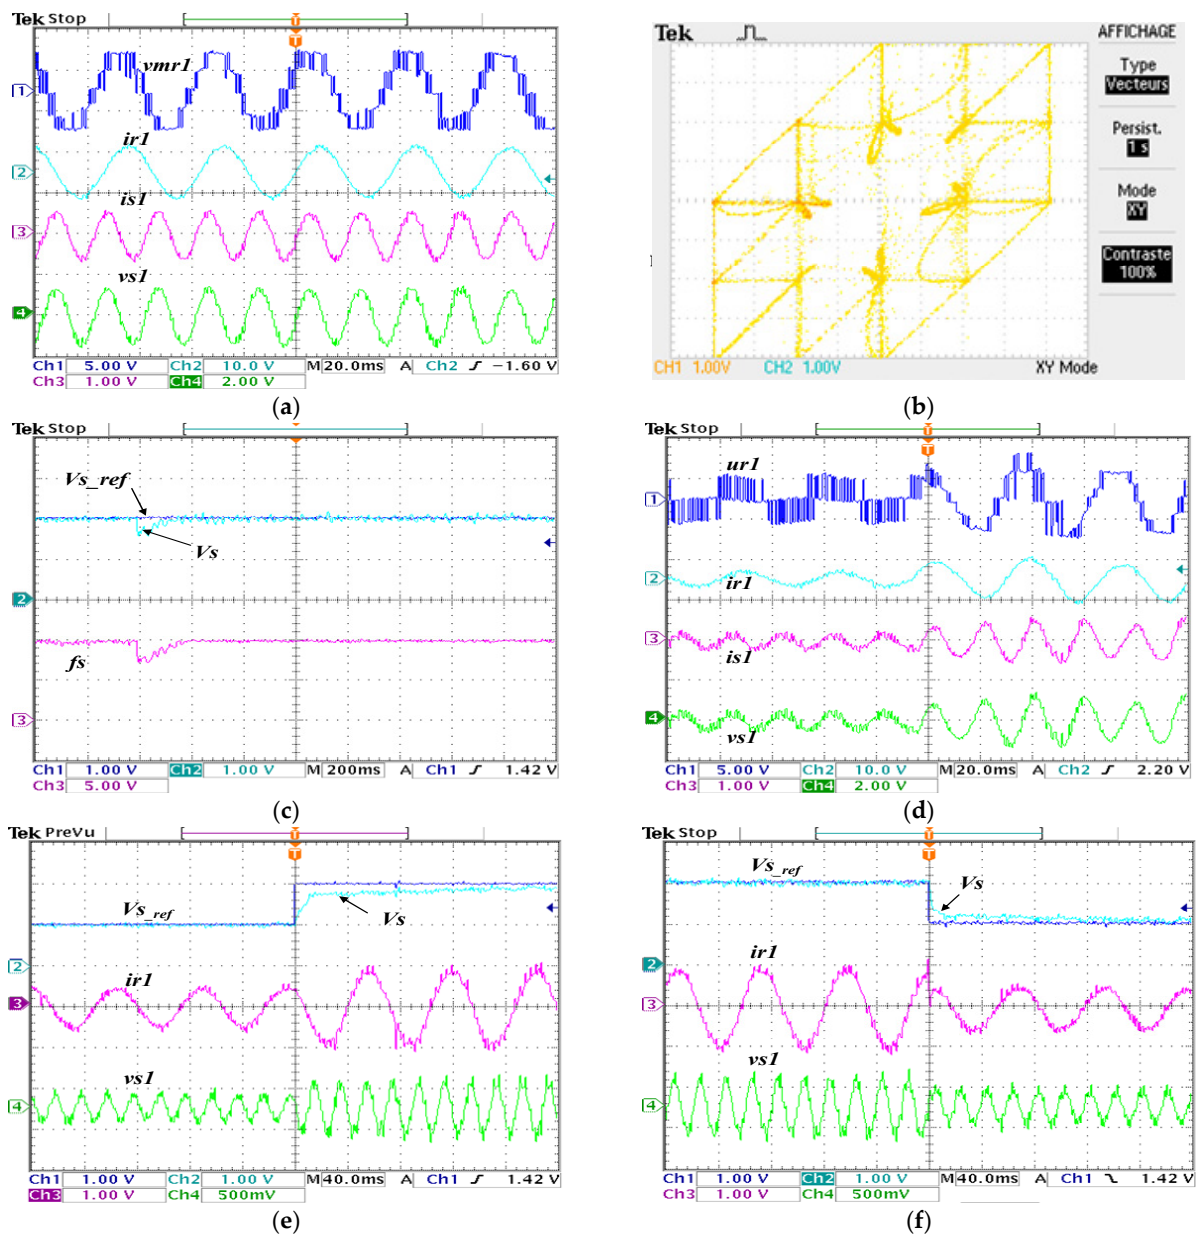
Tek Stop
T
vmr1
1
ir1
2
is1
3
vs1
4
Ch1 5.00 V Ch2 10.0 V M 20.0ms A Ch2 ∫ −1.60 V
Ch3 1.00 V Ch4 2.00 V
(a)

Tek
AFFICHAGE
Type
Vecteurs
Persist.
1 s
Mode
XY
Contraste
100%
CH1 1.00V CH2 1.00V XY Mode
(b)

Tek Stop
Vs_ref
Vs
2
fs
3
Ch1 1.00 V Ch2 1.00 V M 200ms A Ch1 ∫ 1.42 V
Ch3 5.00 V
(c)

Tek Stop
T
ur1
1
2
ir1
3
is1
4
vs1
Ch1 5.00 V Ch2 10.0 V M 20.0ms A Ch2 ∫ 2.20 V
Ch3 1.00 V Ch4 2.00 V
(d)

Tek PreVu
T
Vs_ref
Vs
2
ir1
3
vs1
4
Ch1 1.00 V Ch2 1.00 V M 40.0ms A Ch1 ∫ 1.42 V
Ch3 1.00 V Ch4 500mV
(e)

Tek Stop
T
Vs_ref
Vs
2
ir1
3
vs1
4
Ch1 1.00 V Ch2 1.00 V M 40.0ms A Ch1 ⌡ 1.42 V
Ch3 1.00 V Ch4 500mV
(f)